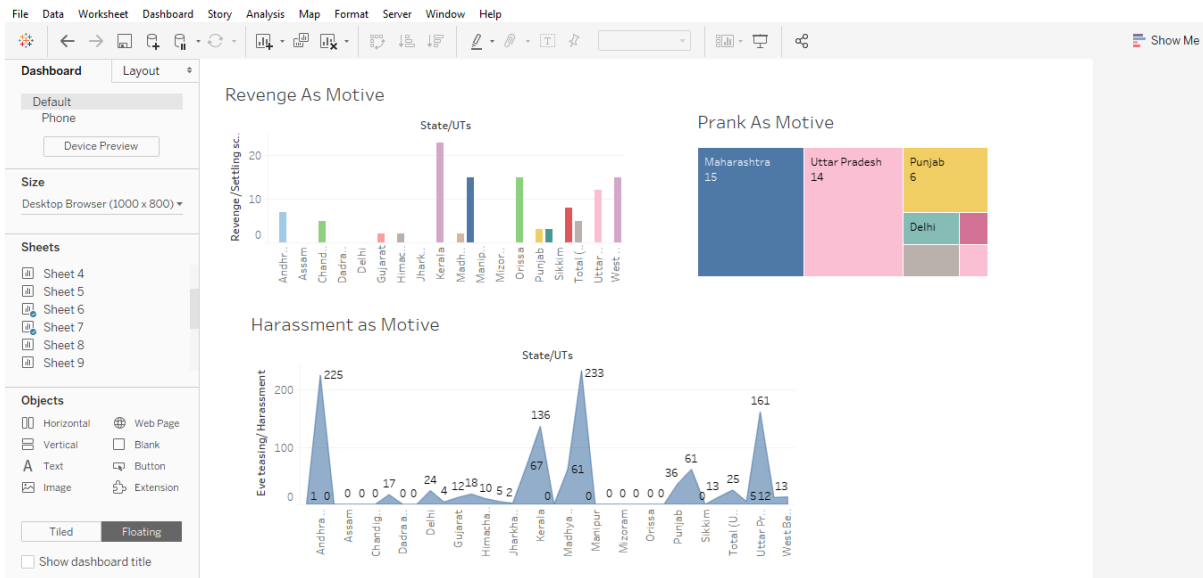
File Data Worksheet Dashboard Story Analysis Map Format Server Window Help

Show Me

Dashboard Layout

Default
Phone

Device Preview

Size

Desktop Browser (1000 x 800)

Sheets

Sheet 4
Sheet 5
Sheet 6
Sheet 7
Sheet 8
Sheet 9

Objects

Horizontal
Web Page
Vertical
Blank
Text
Button
Image
Extension

Tiled Floating

Show dashboard title

Revenge As Motive

State/UTs

Revenge /Settling sc..

20
10
0

Andhr.. Assam Chand.. Dadra.. Delhi Gujarat Himac.. Jharkh.. Kerala Madh.. Manipu.. Mizor.. Orissa Punjab Sikkim Total (.. Uttar .. West ..

Prank As Motive

Maharashtra
15

Uttar Pradesh
14

Punjab
6

Delhi

Harassment as Motive

State/UTs

Eve teasing/ Harassment

200
100
0

225
1 0
0 0 0
17
0 0
24
4
12 18
10 5 2
136
67
0
233
61
0
0 0 0 0 0
36
61
0
13
25
5 12
161
13

Andhra.. Assam Chandig.. Dadra a.. Delhi Gujarat Himacha.. Jharkha.. Kerala Madhya.. Manipur Mizoram Orissa Punjab Sikkim Total (U.. Uttar Pr.. West Be..